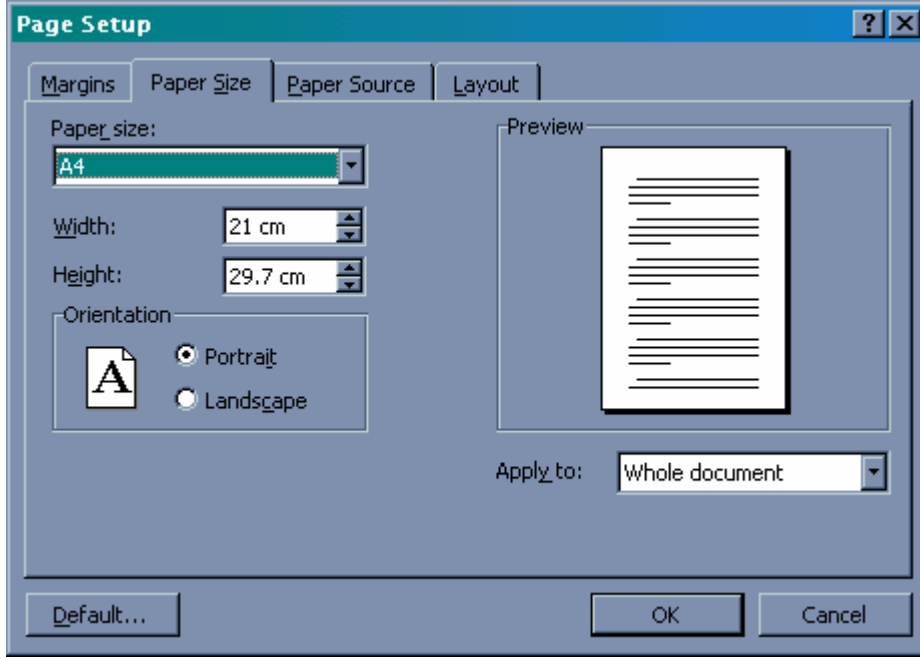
Page Setup

?

Margins

Paper Size

Paper Source

Layout

Paper size:

A4

Width:

21 cm

Height:

29.7 cm

Orientation

A

Portrait

Landscape

Preview

Apply to:

Whole document

Default...

OK

Cancel